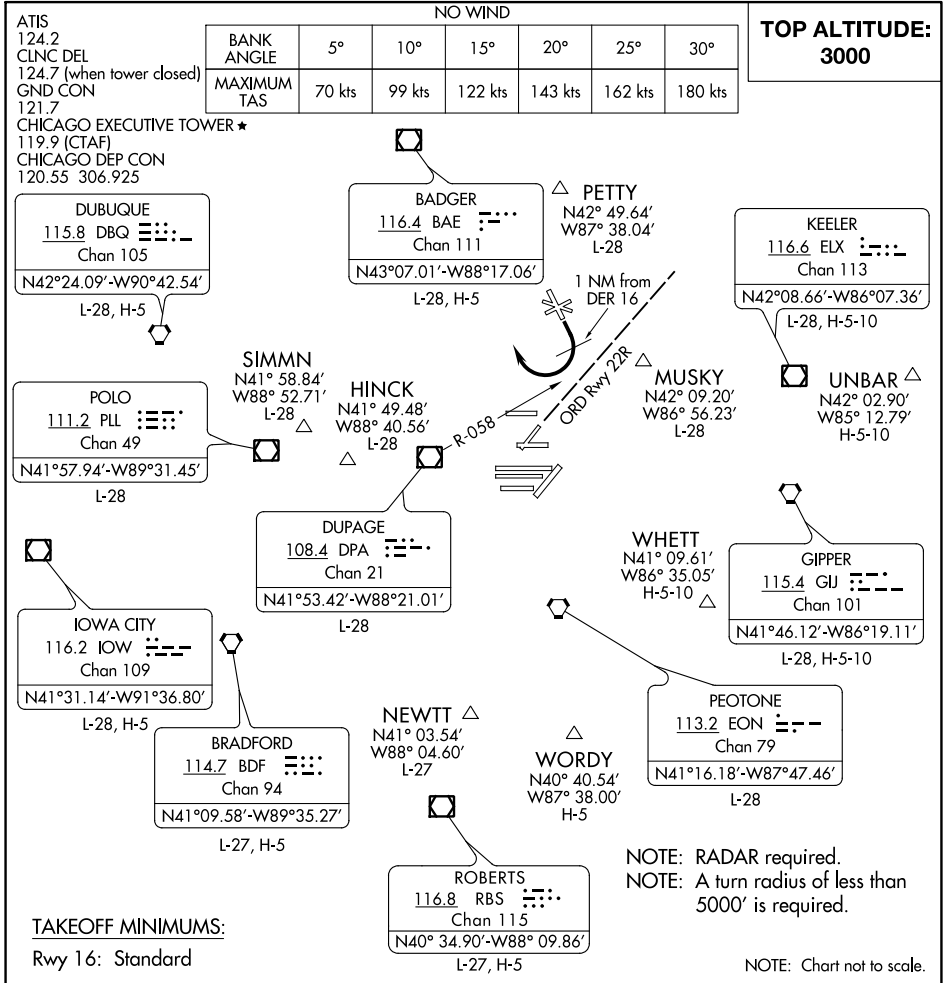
ATIS
124.2
CLNC DEL
124.7 (when tower closed)
GND CON
121.7
CHICAGO EXECUTIVE TOWER ★
119.9 (CTAF)
CHICAGO DEP CON
120.55 306.925

NO WIND

| BANK ANGLE | 5° | 10° | 15° | 20° | 25° | 30° |
|---|---|---|---|---|---|---|
| MAXIMUM TAS | 70 kts | 99 kts | 122 kts | 143 kts | 162 kts | 180 kts |

TOP ALTITUDE: 3000

DUBUQUE
115.8 DBQ
Chan 105
N42°24.09'-W90°42.54'
L-28, H-5

BADGER
116.4 BAE
Chan 111
N43°07.01'-W88°17.06'
L-28, H-5

PETTY
N42° 49.64'
W87° 38.04'
L-28

KEELER
116.6 ELX
Chan 113
N42°08.66'-W86°07.36'
L-28, H-5-10

1 NM from DER 16

SIMMN
N41° 58.84'
W88° 52.71'
L-28

POLO
111.2 PLL
Chan 49
N41°57.94'-W89°31.45'
L-28

HINCK
N41° 49.48'
W88° 40.56'
L-28

R-058

ORD Rwy 22R

MUSKY
N42° 09.20'
W86° 56.23'
L-28

UNBAR
N42° 02.90'
W85° 12.79'
H-5-10

DUPAGE
108.4 DPA
Chan 21
N41°53.42'-W88°21.01'
L-28

WHETT
N41° 09.61'
W86° 35.05'
H-5-10

GIPPER
115.4 GIJ
Chan 101
N41°46.12'-W86°19.11'
L-28, H-5-10

IOWA CITY
116.2 IOW
Chan 109
N41°31.14'-W91°36.80'
L-28, H-5

BRADFORD
114.7 BDF
Chan 94
N41°09.58'-W89°35.27'
L-27, H-5

NEWTT
N41° 03.54'
W88° 04.60'
L-27

WORDY
N40° 40.54'
W87° 38.00'
H-5

PEOTONE
113.2 EON
Chan 79
N41°16.18'-W87°47.46'
L-28

ROBERTS
116.8 RBS
Chan 115
N40° 34.90'-W88° 09.86'
L-27, H-5

NOTE: RADAR required.
NOTE: A turn radius of less than 5000' is required.

TAKEOFF MINIMUMS:
Rwy 16: Standard

NOTE: Chart not to scale.